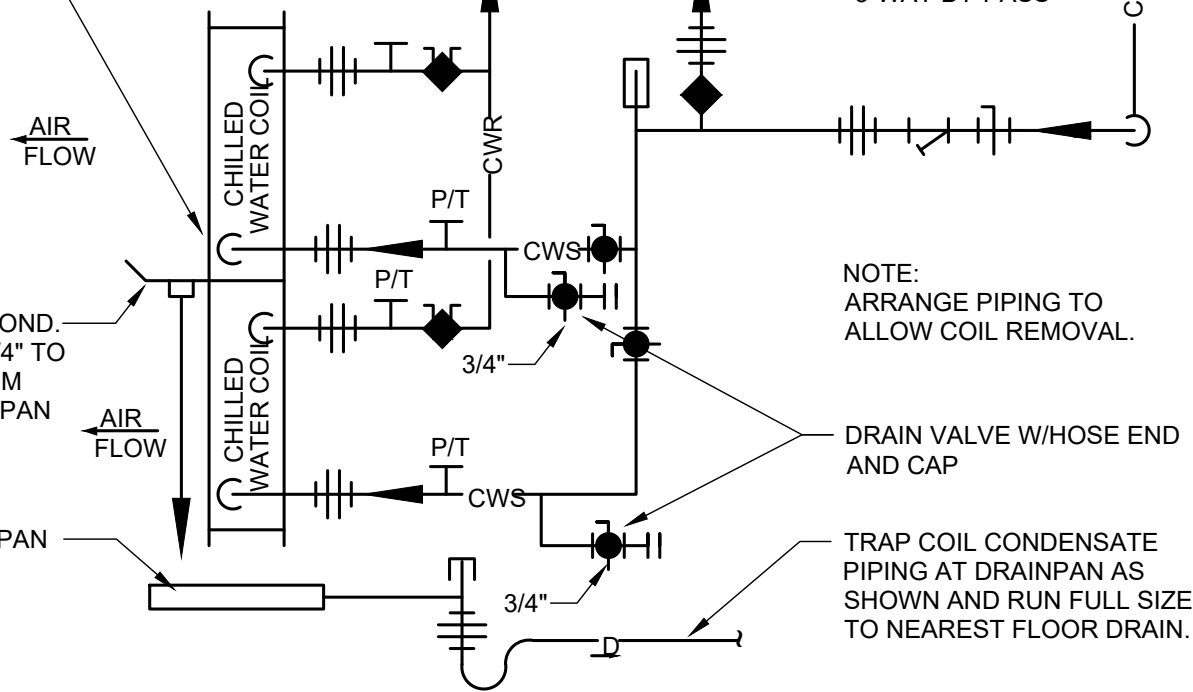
3-WAY BYPASS

C

AIR FLOW

CHILLED WATER COIL

CWR

P/T

CWS

P/T

NOTE:
ARRANGE PIPING TO ALLOW COIL REMOVAL.

OND.
4" TO
M
PAN

3/4"

AIR FLOW

CHILLED WATER COIL

P/T

CWS

DRAIN VALVE W/HOSE END AND CAP

PAN

3/4"

TRAP COIL CONDENSATE PIPING AT DRAINPAN AS SHOWN AND RUN FULL SIZE TO NEAREST FLOOR DRAIN.

D